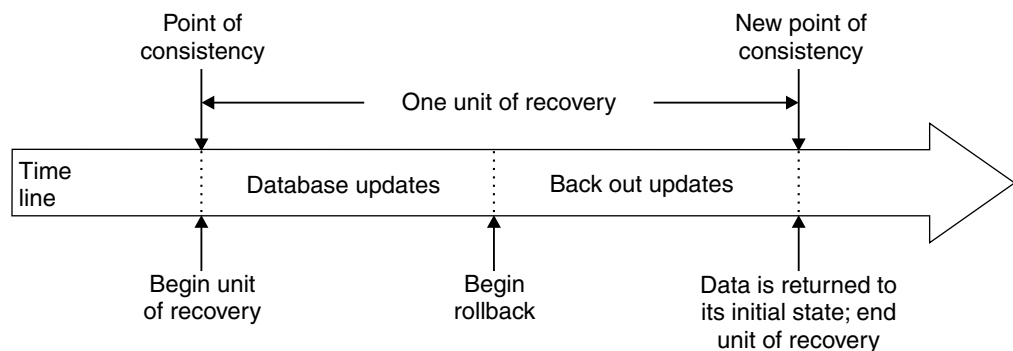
Point of consistency

New point of consistency

One unit of recovery

Time line

Database updates

Back out updates

Begin unit of recovery

Begin rollback

Data is returned to its initial state; end unit of recovery